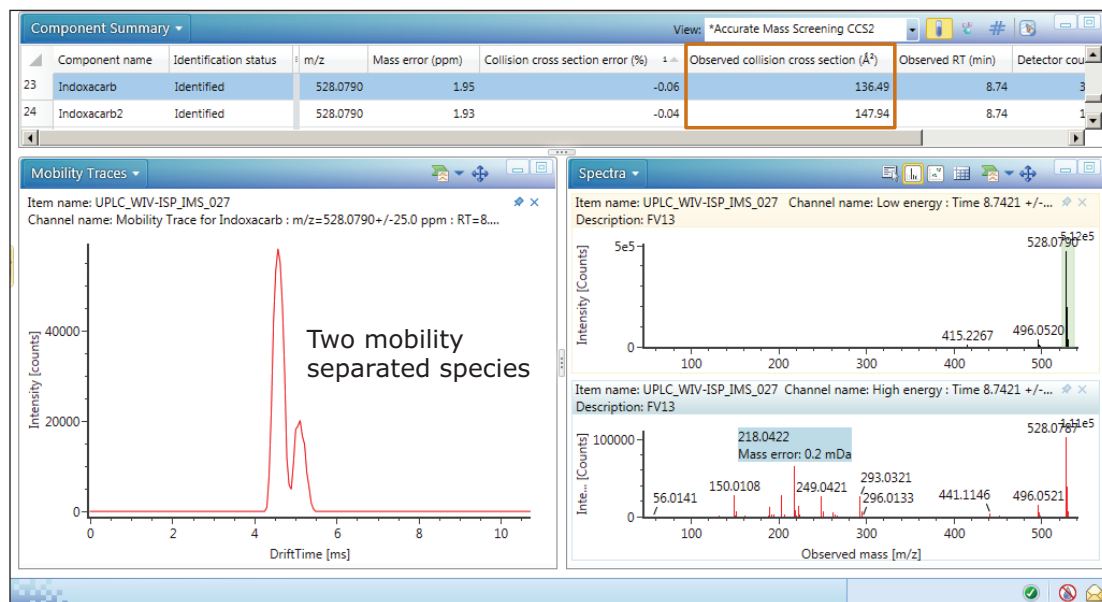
Component Summary

View: *Accurate Mass Screening CCS2

| | Component name | Identification status | m/z | Mass error (ppm) | Collision cross section error (%) | Observed collision cross section (Å²) | Observed RT (min) | Detector cou |
|---|---|---|---|---|---|---|---|---|
| 23 | Indoxacarb | Identified | 528.0790 | 1.95 | -0.06 | 136.49 | 8.74 | 3 |
| 24 | Indoxacarb2 | Identified | 528.0790 | 1.93 | -0.04 | 147.94 | 8.74 | |

Mobility Traces

Item name: UPLC_WIV-ISP_IMS_027
Channel name: Mobility Trace for Indoxacarb : m/z=528.0790+/-25.0 ppm : RT=8...

Two mobility separated species

Intensity [counts]
40000
20000
0
0 2 4 6 8 10
DriftTime [ms]

Spectra

Item name: UPLC_WIV-ISP_IMS_027 Channel name: Low energy : Time 8.7421 +/-...
Description: FV13

5e5
Intensity [Counts]
0
528.0790
5.12e5
415.2267
496.0520
100 200 300 400 500

Item name: UPLC_WIV-ISP_IMS_027 Channel name: High energy : Time 8.7421 +/-...
Description: FV13

100000
Inte... [Counts]
0
218.0422
Mass error: 0.2 mDa
528.0787
1.11e5
56.0141
150.0108
249.0421
293.0321
296.0133
441.1146
496.0521
100 200 300 400 500
Observed mass [m/z]